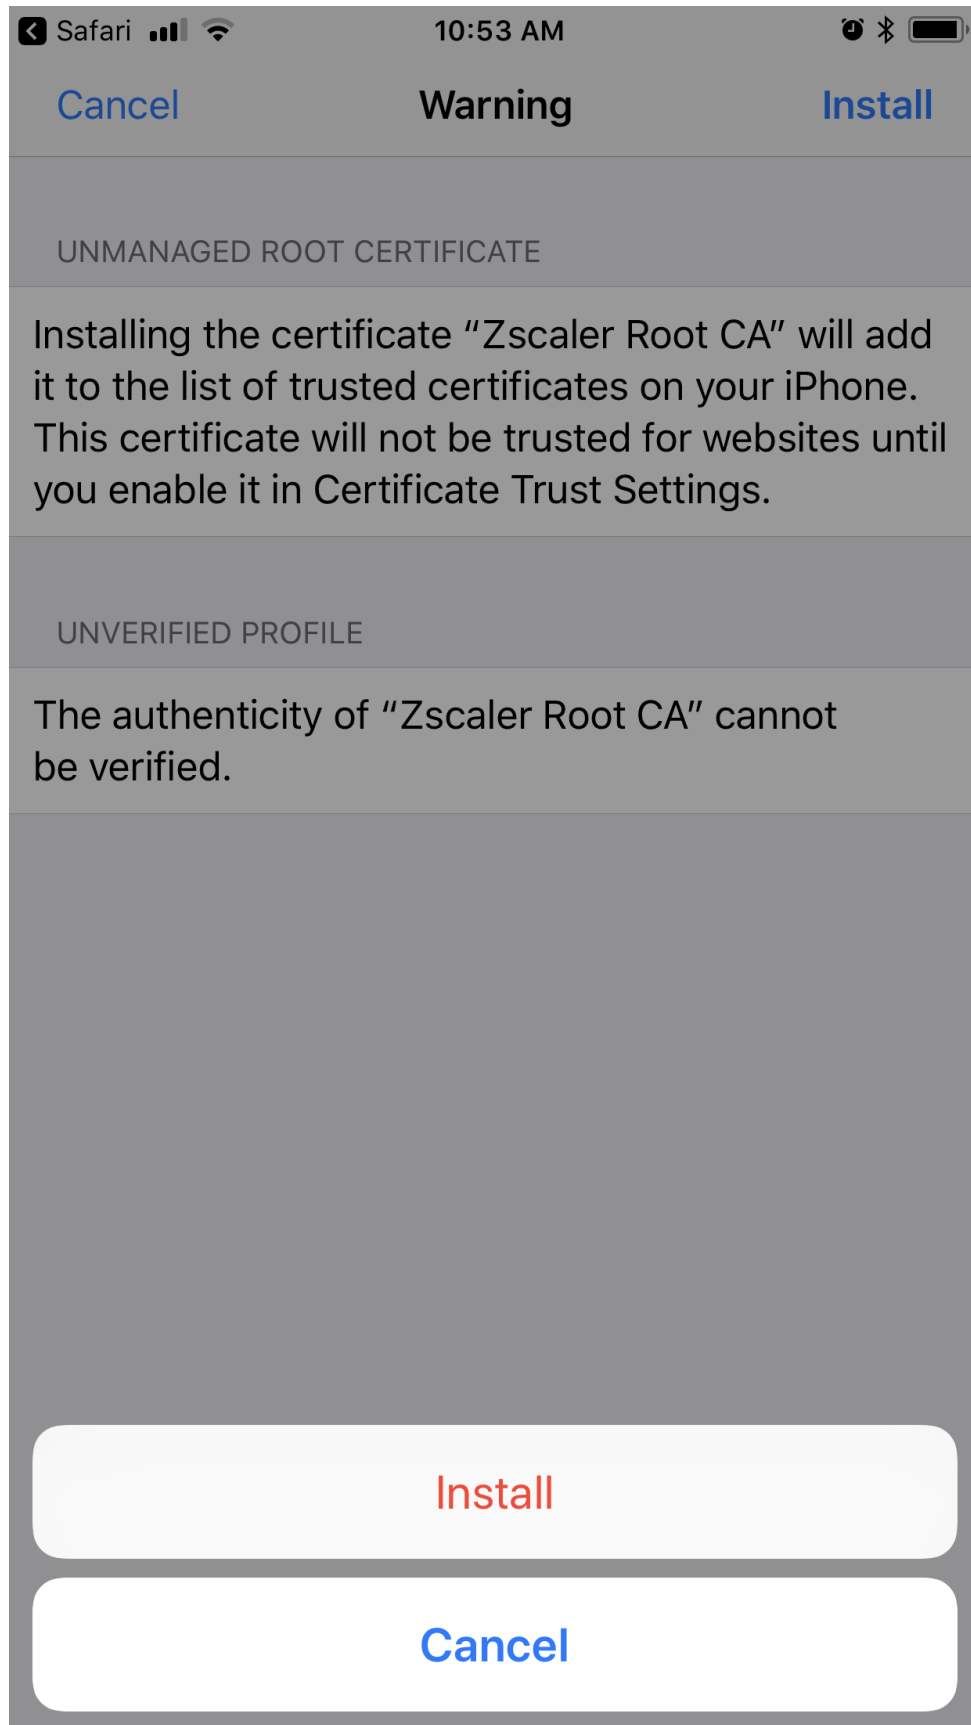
Safari 10:53 AM

Cancel Warning Install

UNMANAGED ROOT CERTIFICATE

Installing the certificate “Zscaler Root CA” will add it to the list of trusted certificates on your iPhone. This certificate will not be trusted for websites until you enable it in Certificate Trust Settings.

UNVERIFIED PROFILE

The authenticity of “Zscaler Root CA” cannot be verified.

Install

Cancel